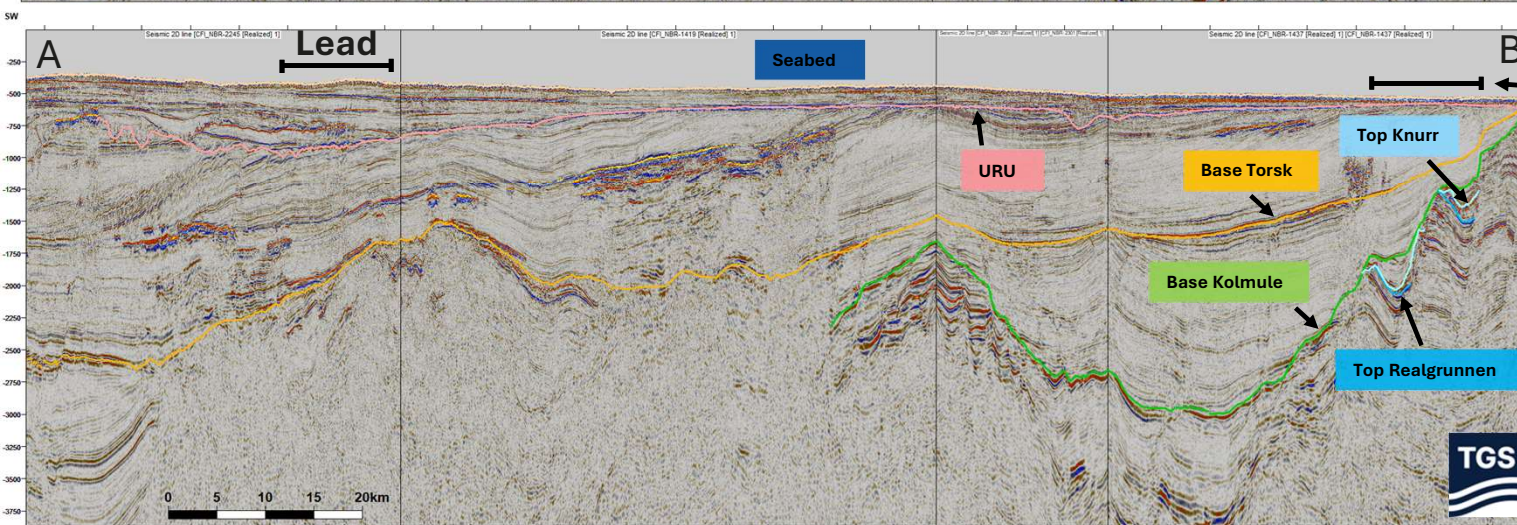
SW

Seismic 2D line [CFI_NBR-2245 [Realized] 1]
Seismic 2D line [CFI_NBR-1419 [Realized] 1]
Seismic 2D line [CFI_NBR-2307 [Realized] 1] [CFI_NBR-2307 [Realized] 1]
Seismic 2D line [CFI_NBR-1437 [Realized] 1] [CFI_NBR-1437 [Realized] 1]

A

Lead

Seabed

B

-250
-500
-750
-1000
-1250
-1500
-1750
-2000
-2250
-2500
-2750
-3000
-3250
-3500
-3750

Top Knurr

URU

Base Torsk

Base Kolmule

Top Realgrunnen

0 5 10 15 20km

TGS